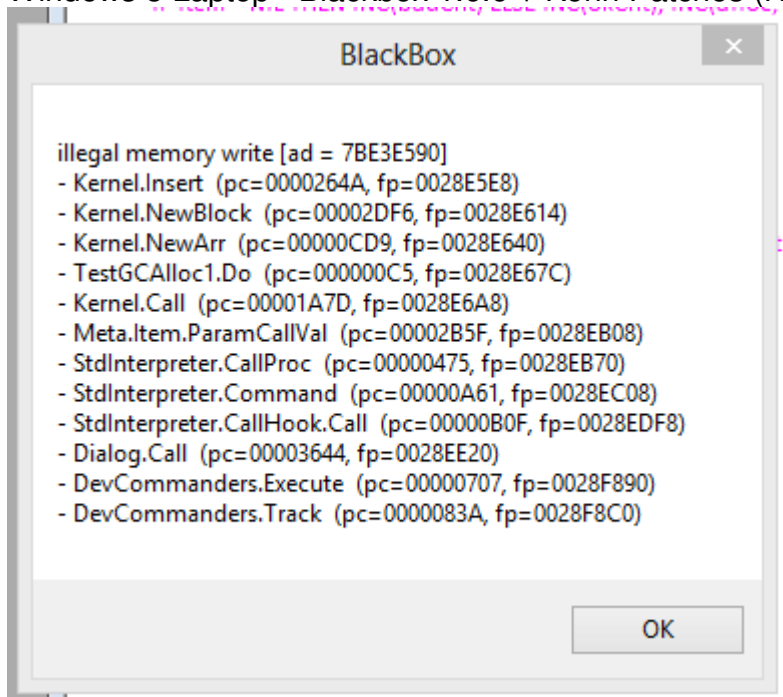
BlackBox

illegal memory write [ad = 7BE3E590]
- Kernel.Insert (pc=0000264A, fp=0028E5E8)
- Kernel.NewBlock (pc=00002DF6, fp=0028E614)
- Kernel.NewArr (pc=00000CD9, fp=0028E640)
- TestGCAlloc1.Do (pc=000000C5, fp=0028E67C)
- Kernel.Call (pc=00001A7D, fp=0028E6A8)
- Meta.Item.ParamCallVal (pc=00002B5F, fp=0028EB08)
- StdInterpreter.CallProc (pc=00000475, fp=0028EB70)
- StdInterpreter.Command (pc=00000A61, fp=0028EC08)
- StdInterpreter.CallHook.Call (pc=00000B0F, fp=0028EDF8)
- Dialog.Call (pc=00003644, fp=0028EE20)
- DevCommanders.Execute (pc=00000707, fp=0028F890)
- DevCommanders.Track (pc=0000083A, fp=0028F8C0)

OK